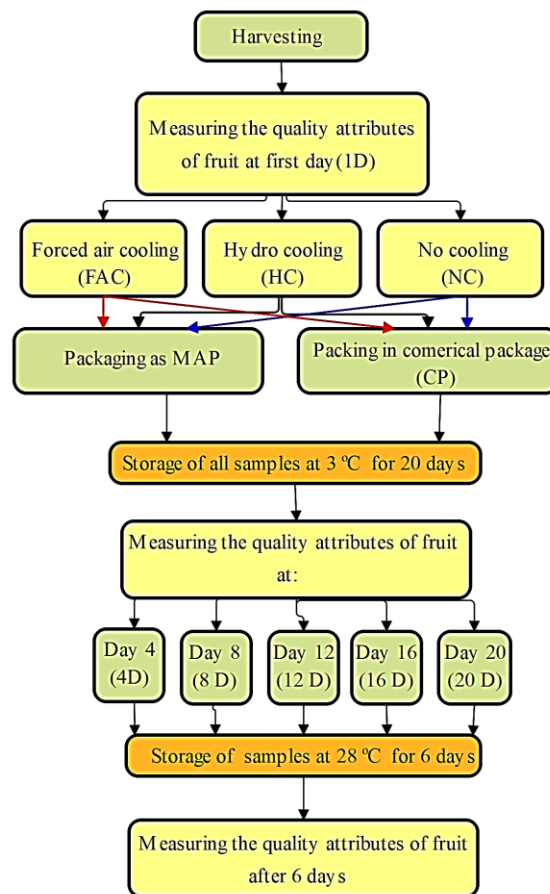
Harvesting

Measuring the quality attributes of fruit at first day (1D)

Forced air cooling (FAC)

Hydro cooling (HC)

No cooling (NC)

Packaging as MAP

Packing in comerical package (CP)

Storage of all samples at 3 ºC for 20 days

Measuring the quality attributes of fruit at:

Day 4 (4D)

Day 8 (8 D)

Day 12 (12 D)

Day 16 (16 D)

Day 20 (20 D)

Storage of samples at 28 ºC for 6 days

Measuring the quality attributes of fruit after 6 days